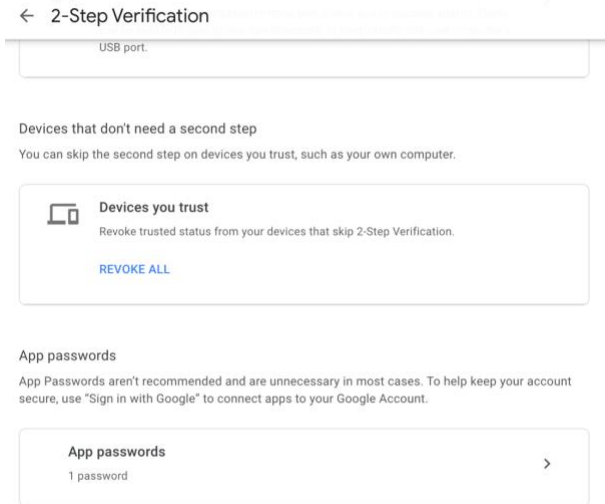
← 2-Step Verification

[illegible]

USB port.

Devices that don't need a second step

You can skip the second step on devices you trust, such as your own computer.

Devices you trust

Revoke trusted status from your devices that skip 2-Step Verification.

REVOKE ALL

App passwords

App Passwords aren't recommended and are unnecessary in most cases. To help keep your account secure, use "Sign in with Google" to connect apps to your Google Account.

App passwords

1 password

>